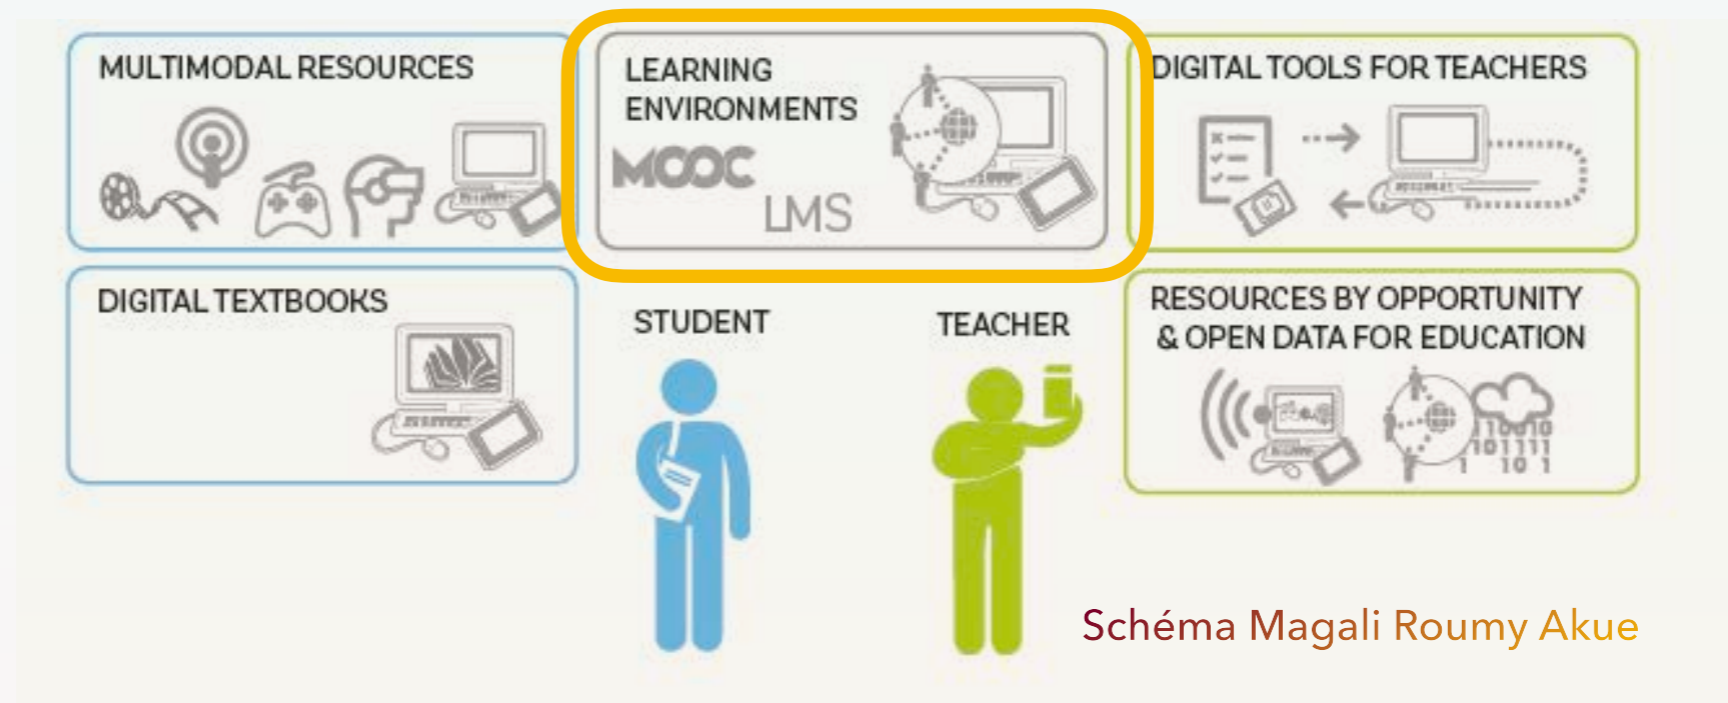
MULTIMODAL RESOURCES

LEARNING ENVIRONMENTS

MOOC

LMS

DIGITAL TOOLS FOR TEACHERS

DIGITAL TEXTBOOKS

STUDENT

TEACHER

RESOURCES BY OPPORTUNITY & OPEN DATA FOR EDUCATION

110010
101111
1 10 1

Schéma Magali Roumy Akue